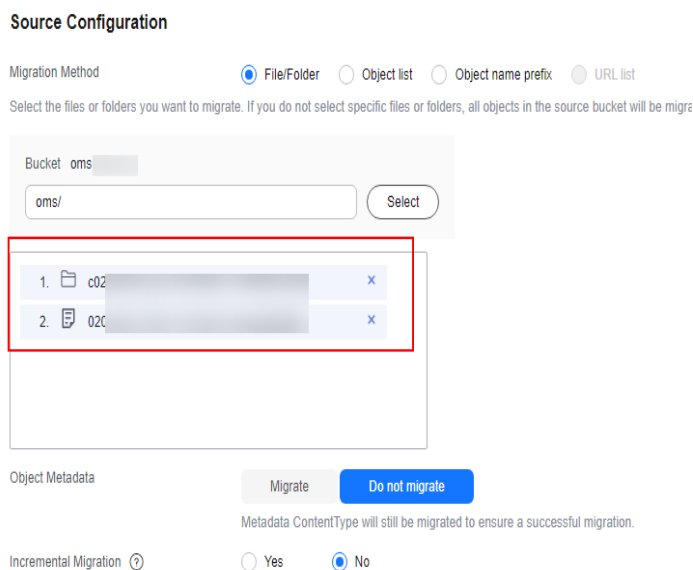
Source Configuration

Migration Method File/Folder Object list Object name prefix URL list

Select the files or folders you want to migrate. If you do not select specific files or folders, all objects in the source bucket will be migra

Bucket oms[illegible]

oms/

Select

1. c02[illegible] ×

2. 020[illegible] ×

Object Metadata

Migrate Do not migrate

Metadata ContentType will still be migrated to ensure a successful migration.

Incremental Migration ?

Yes No